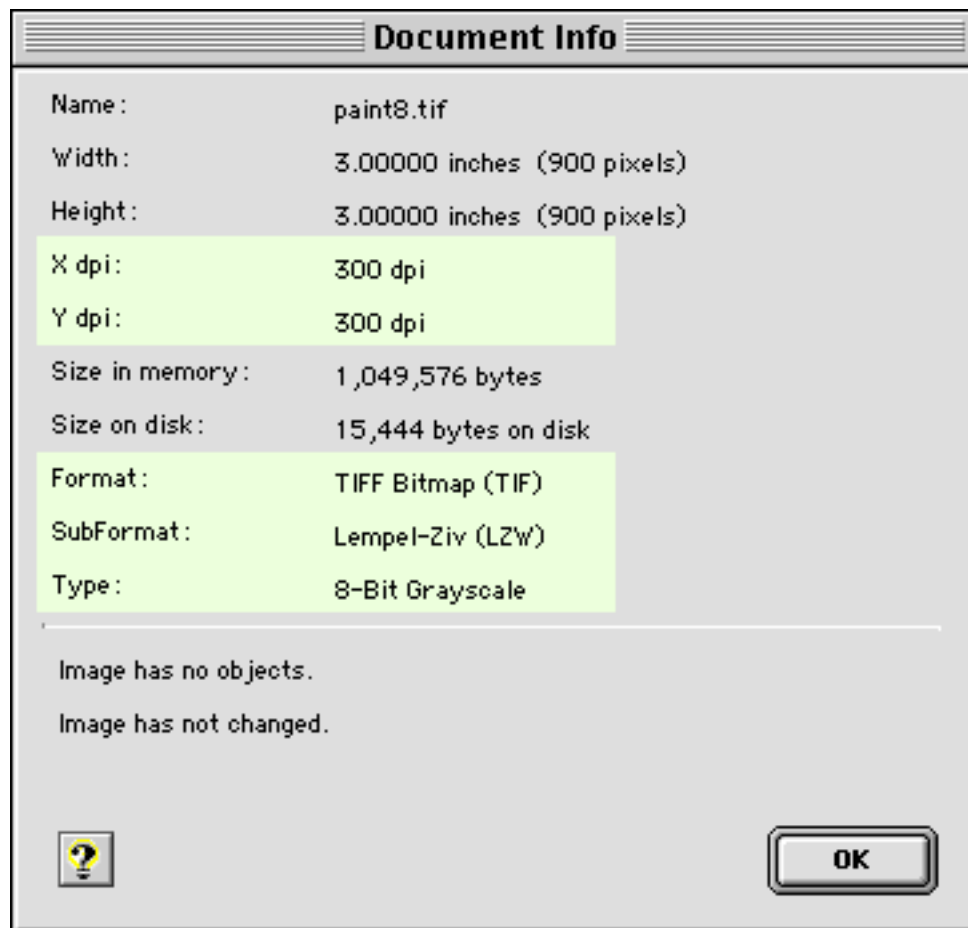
Document Info

| | |
|---|---|
| Name: | paint8.tif |
| Width: | 3.00000 inches (900 pixels) |
| Height: | 3.00000 inches (900 pixels) |
| X dpi: | 300 dpi |
| Y dpi: | 300 dpi |
| Size in memory: | 1,049,576 bytes |
| Size on disk: | 15,444 bytes on disk |
| Format: | TIFF Bitmap (TIF) |
| SubFormat: | Lempel-Ziv (LZW) |
| Type: | 8-Bit Grayscale |

Image has no objects.

Image has not changed.

?

OK